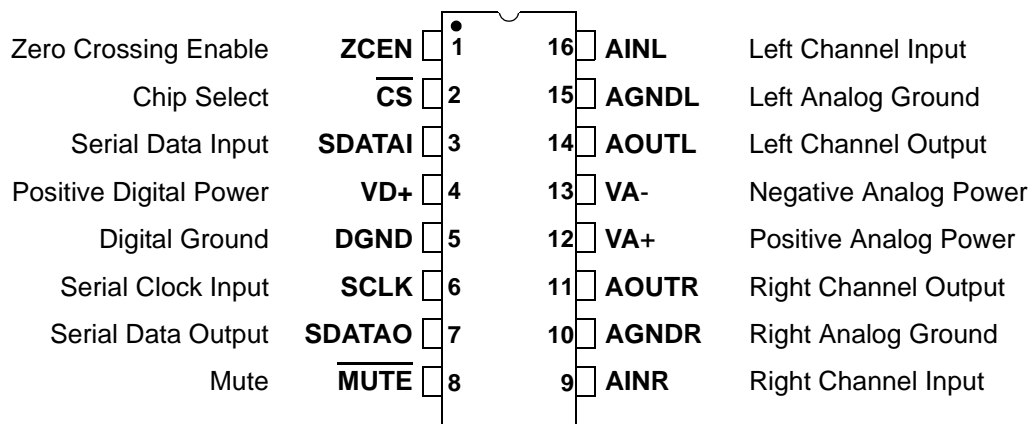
| | | | | | |
|---|---|---|---|---|---|
| Zero Crossing Enable | ZCEN | 1 | 16 | AINL | Left Channel Input |
| Chip Select | $\overline{\text{CS}}$ | 2 | 15 | AGNDL | Left Analog Ground |
| Serial Data Input | SDATAI | 3 | 14 | AOUTL | Left Channel Output |
| Positive Digital Power | VD+ | 4 | 13 | VA- | Negative Analog Power |
| Digital Ground | DGND | 5 | 12 | VA+ | Positive Analog Power |
| Serial Clock Input | SCLK | 6 | 11 | AOUTR | Right Channel Output |
| Serial Data Output | SDATAO | 7 | 10 | AGNDR | Right Analog Ground |
| Mute | $\overline{\text{MUTE}}$ | 8 | 9 | AINR | Right Channel Input |